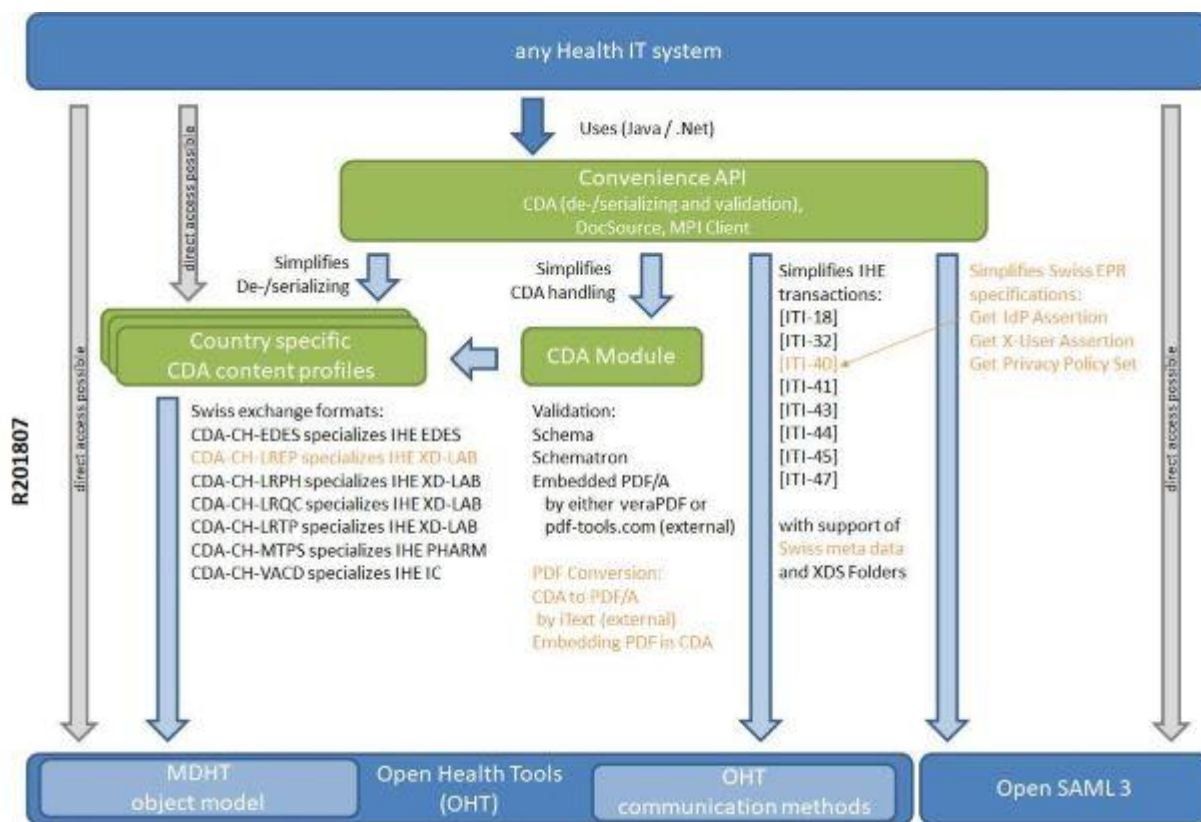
any Health IT system

Uses (Java / .Net)

Convenience API
CDA (de-/serializing and validation),
DocSource, MPI Client

direct access possible

Simplifies
De-/serializing

Simplifies
CDA handling

Simplifies IHE transactions:
[ITI-18]
[ITI-32]
[ITI-40]
[ITI-41]
[ITI-43]
[ITI-44]
[ITI-45]
[ITI-47]

with support of
Swiss meta data
and XDS Folders

Simplifies Swiss EPR specifications:
Get IdP Assertion
Get X-User Assertion
Get Privacy Policy Set

Country specific
CDA content profiles

CDA Module

R201807

direct access possible

direct access possible

Swiss exchange formats:
CDA-CH-EDES specializes IHE EDES
CDA-CH-LREP specializes IHE XD-LAB
CDA-CH-LRPH specializes IHE XD-LAB
CDA-CH-LRQC specializes IHE XD-LAB
CDA-CH-LRTP specializes IHE XD-LAB
CDA-CH-MTPS specializes IHE PHARM
CDA-CH-VACD specializes IHE IC

Validation:
Schema
Schematron
Embedded PDF/A
by either veraPDF or
pdf-tools.com (external)

PDF Conversion:
CDA to PDF/A
by iText (external)
Embedding PDF in CDA

MDHT
object model

Open Health Tools
(OHT)

OHT
communication methods

Open SAML 3